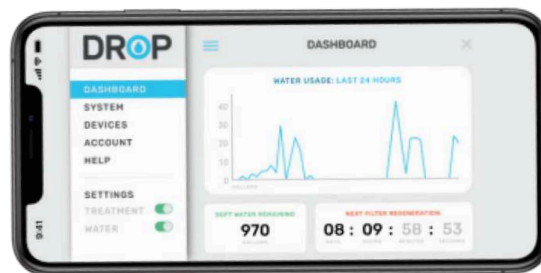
DROP

DASHBOARD
SYSTEM
DEVICES
ACCOUNT
HELP

SETTINGS
TREATMENT
WATER

9:41

DASHBOARD

WATER USAGE: LAST 24 HOURS

40
30
20
10
0
GALLONS

SOFT WATER REMAINING
970
GALLONS

NEXT FILTER REGENERATION
08 : 09 : 58 : 53
DAYS HOURS MINUTES SECONDS